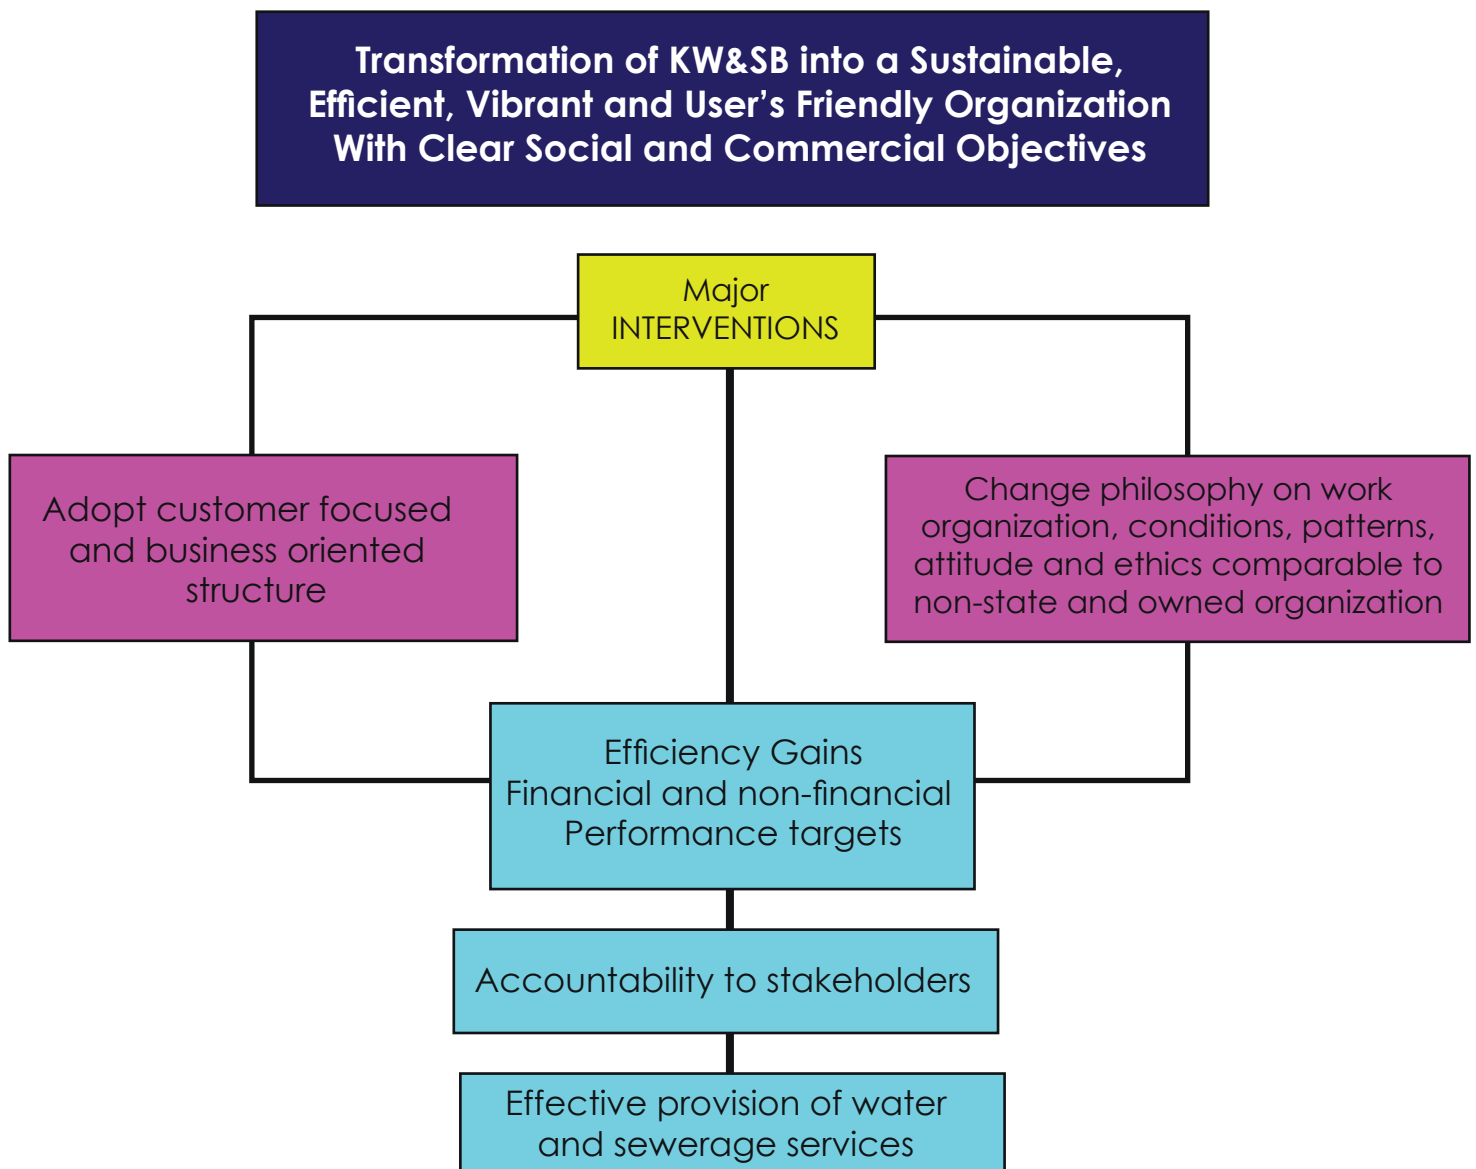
Transformation of KW&SB into a Sustainable, Efficient, Vibrant and User's Friendly Organization With Clear Social and Commercial Objectives

Major INTERVENTIONS

Adopt customer focused and business oriented structure

Change philosophy on work organization, conditions, patterns, attitude and ethics comparable to non-state and owned organization

Efficiency Gains
Financial and non-financial Performance targets

Accountability to stakeholders

Effective provision of water and sewerage services